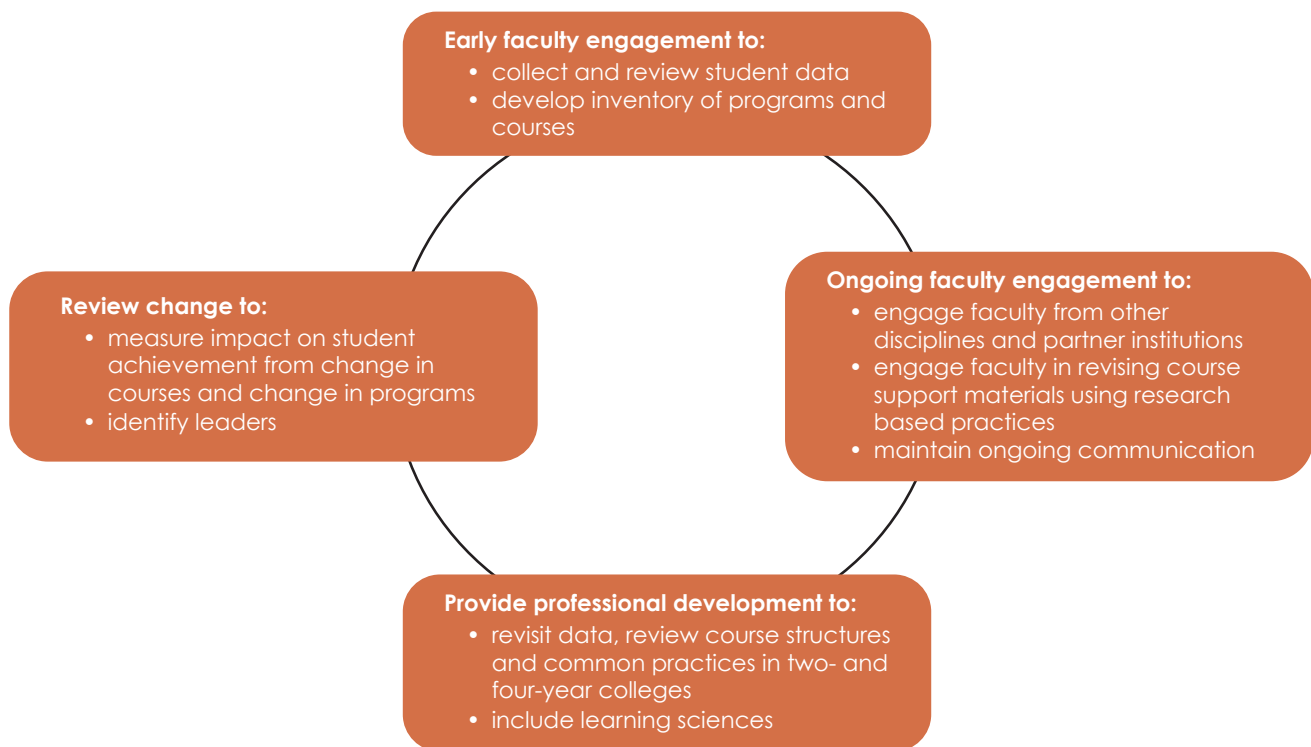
**Early faculty engagement to:**
- collect and review student data
- develop inventory of programs and courses

**Ongoing faculty engagement to:**
- engage faculty from other disciplines and partner institutions
- engage faculty in revising course support materials using research based practices
- maintain ongoing communication

**Provide professional development to:**
- revisit data, review course structures and common practices in two- and four-year colleges
- include learning sciences

**Review change to:**
- measure impact on student achievement from change in courses and change in programs
- identify leaders